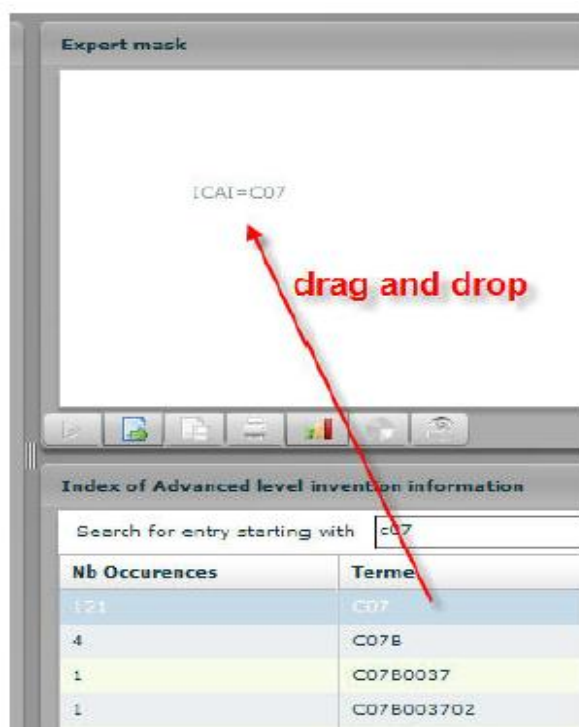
Expert mask

ICAI=C07

drag and drop

Index of Advanced level invention information

Search for entry starting with c07

| Nb Occurences | Terme |
|---|---|
| 121 | C07 |
| 4 | C07B |
| 1 | C07B0037 |
| 1 | C07B003702 |